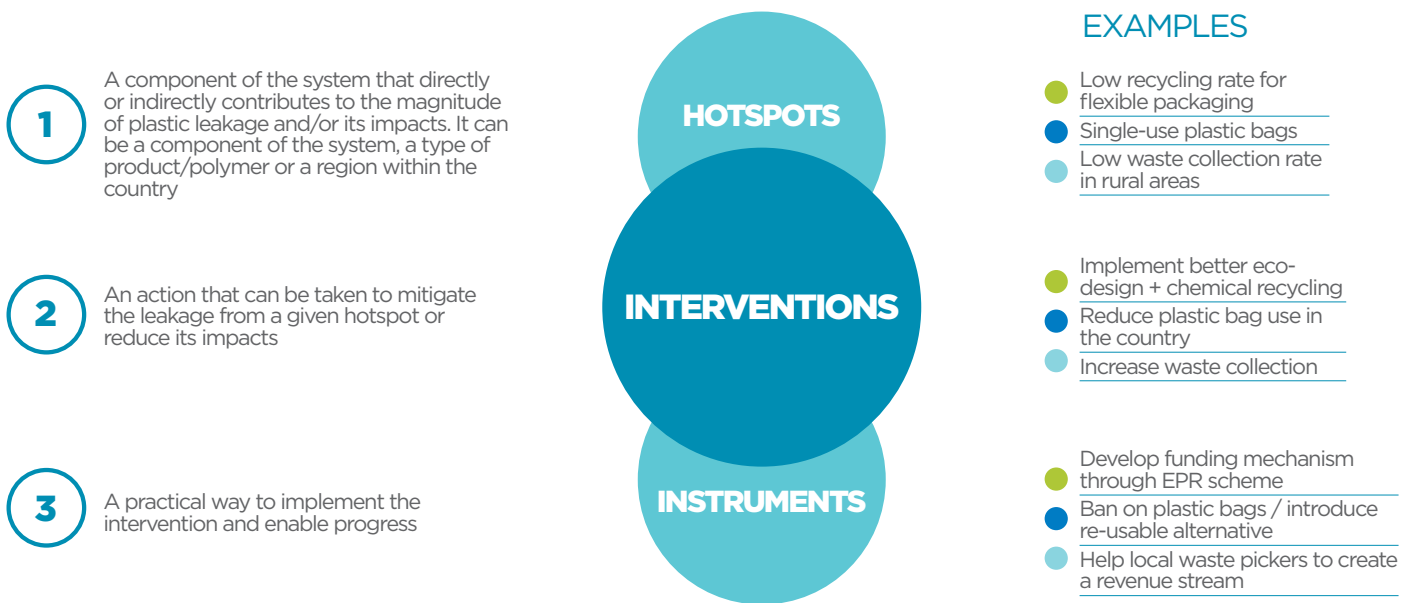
1

A component of the system that directly or indirectly contributes to the magnitude of plastic leakage and/or its impacts. It can be a component of the system, a type of product/polymer or a region within the country

2

An action that can be taken to mitigate the leakage from a given hotspot or reduce its impacts

3

A practical way to implement the intervention and enable progress

HOTSPOTS

INTERVENTIONS

INSTRUMENTS

EXAMPLES

Low recycling rate for flexible packaging

Single-use plastic bags

Low waste collection rate in rural areas

Implement better eco-design + chemical recycling

Reduce plastic bag use in the country

Increase waste collection

Develop funding mechanism through EPR scheme

Ban on plastic bags / introduce re-usable alternative

Help local waste pickers to create a revenue stream